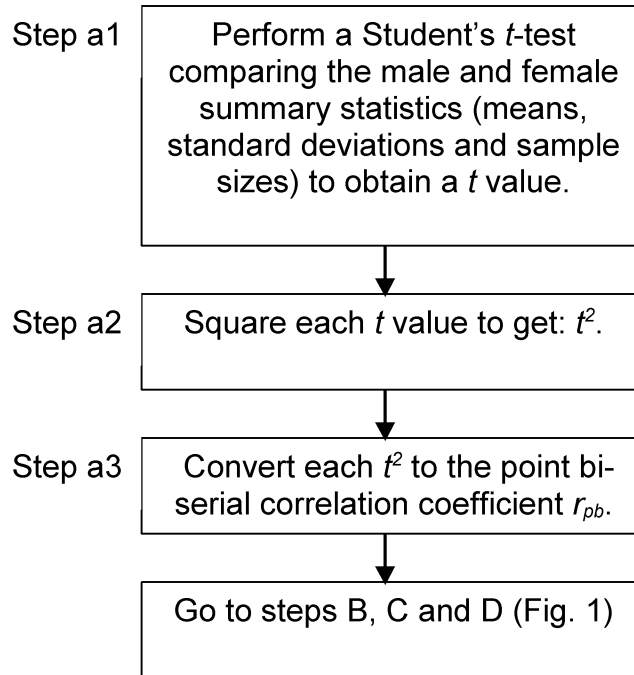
Step a1

Perform a Student's $t$-test comparing the male and female summary statistics (means, standard deviations and sample sizes) to obtain a $t$ value.

Step a2

Square each $t$ value to get: $t^2$.

Step a3

Convert each $t^2$ to the point biserial correlation coefficient $r_{pb}$.

Go to steps B, C and D (Fig. 1)